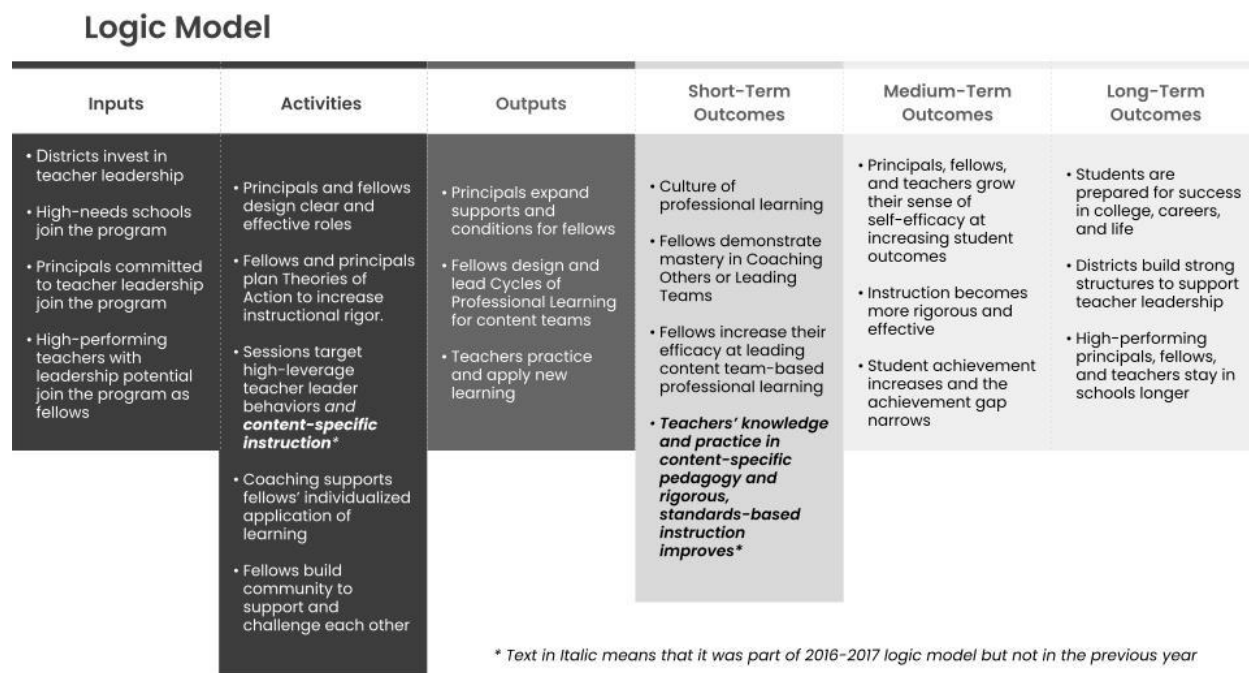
Logic Model

Inputs

• Districts invest in teacher leadership
• High-needs schools join the program
• Principals committed to teacher leadership join the program
• High-performing teachers with leadership potential join the program as fellows

Activities

• Principals and fellows design clear and effective roles
• Fellows and principals plan Theories of Action to increase instructional rigor.
• Sessions target high-leverage teacher leader behaviors *and* ***content-specific instruction****
• Coaching supports fellows' individualized application of learning
• Fellows build community to support and challenge each other

Outputs

• Principals expand supports and conditions for fellows
• Fellows design and lead Cycles of Professional Learning for content teams
• Teachers practice and apply new learning

Short-Term Outcomes

• Culture of professional learning
• Fellows demonstrate mastery in Coaching Others or Leading Teams
• Fellows increase their efficacy at leading content team-based professional learning
• ***Teachers' knowledge and practice in content-specific pedagogy and rigorous, standards-based instruction improves****

Medium-Term Outcomes

• Principals, fellows, and teachers grow their sense of self-efficacy at increasing student outcomes
• Instruction becomes more rigorous and effective
• Student achievement increases and the achievement gap narrows

Long-Term Outcomes

• Students are prepared for success in college, careers, and life
• Districts build strong structures to support teacher leadership
• High-performing principals, fellows, and teachers stay in schools longer

* *Text in Italic means that it was part of 2016-2017 logic model but not in the previous year*